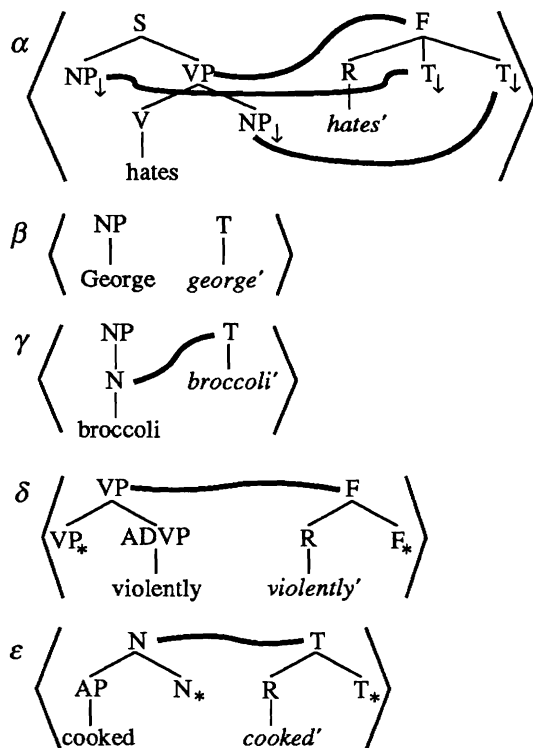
$\alpha$ S NP$_\downarrow$ VP V hates NP$_\downarrow$ F R hates' T$_\downarrow$ T$_\downarrow$

$\beta$ NP George T george'

$\gamma$ NP N broccoli T broccoli'

$\delta$ VP VP$_*$ ADVP violently F R violently' F$_*$

$\varepsilon$ N AP cooked N$_*$ T R cooked' T$_*$